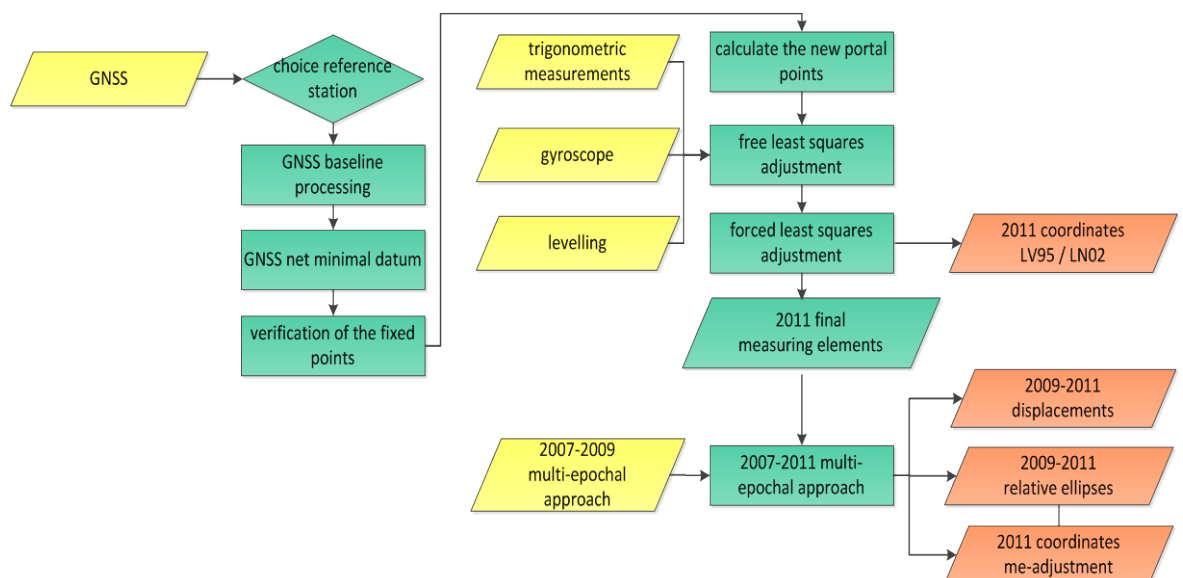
GNSS

choice reference station

GNSS baseline processing

GNSS net minimal datum

verification of the fixed points

trigonometric measurements

gyroscope

levelling

calculate the new portal points

free least squares adjustment

forced least squares adjustment

2011 coordinates LV95 / LN02

2011 final measuring elements

2009-2011 displacements

2007-2009 multi-epochal approach

2007-2011 multi-epochal approach

2009-2011 relative ellipses

2011 coordinates me-adjustment